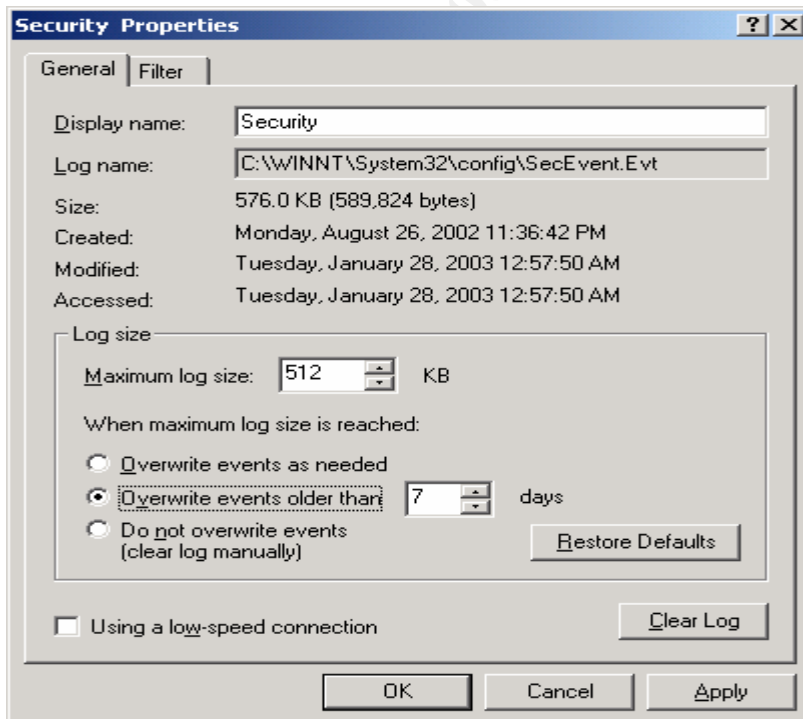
Security Properties ? X

General | Filter

Display name: Security

Log name: C:\WINNT\System32\config\SecEvent.Evt

Size: 576.0 KB (589,824 bytes)

Created: Monday, August 26, 2002 11:36:42 PM

Modified: Tuesday, January 28, 2003 12:57:50 AM

Accessed: Tuesday, January 28, 2003 12:57:50 AM

Log size

Maximum log size: 512 KB

When maximum log size is reached:

Overwrite events as needed

Overwrite events older than 7 days

Do not overwrite events (clear log manually)

Restore Defaults

Using a low-speed connection

Clear Log

OK Cancel Apply